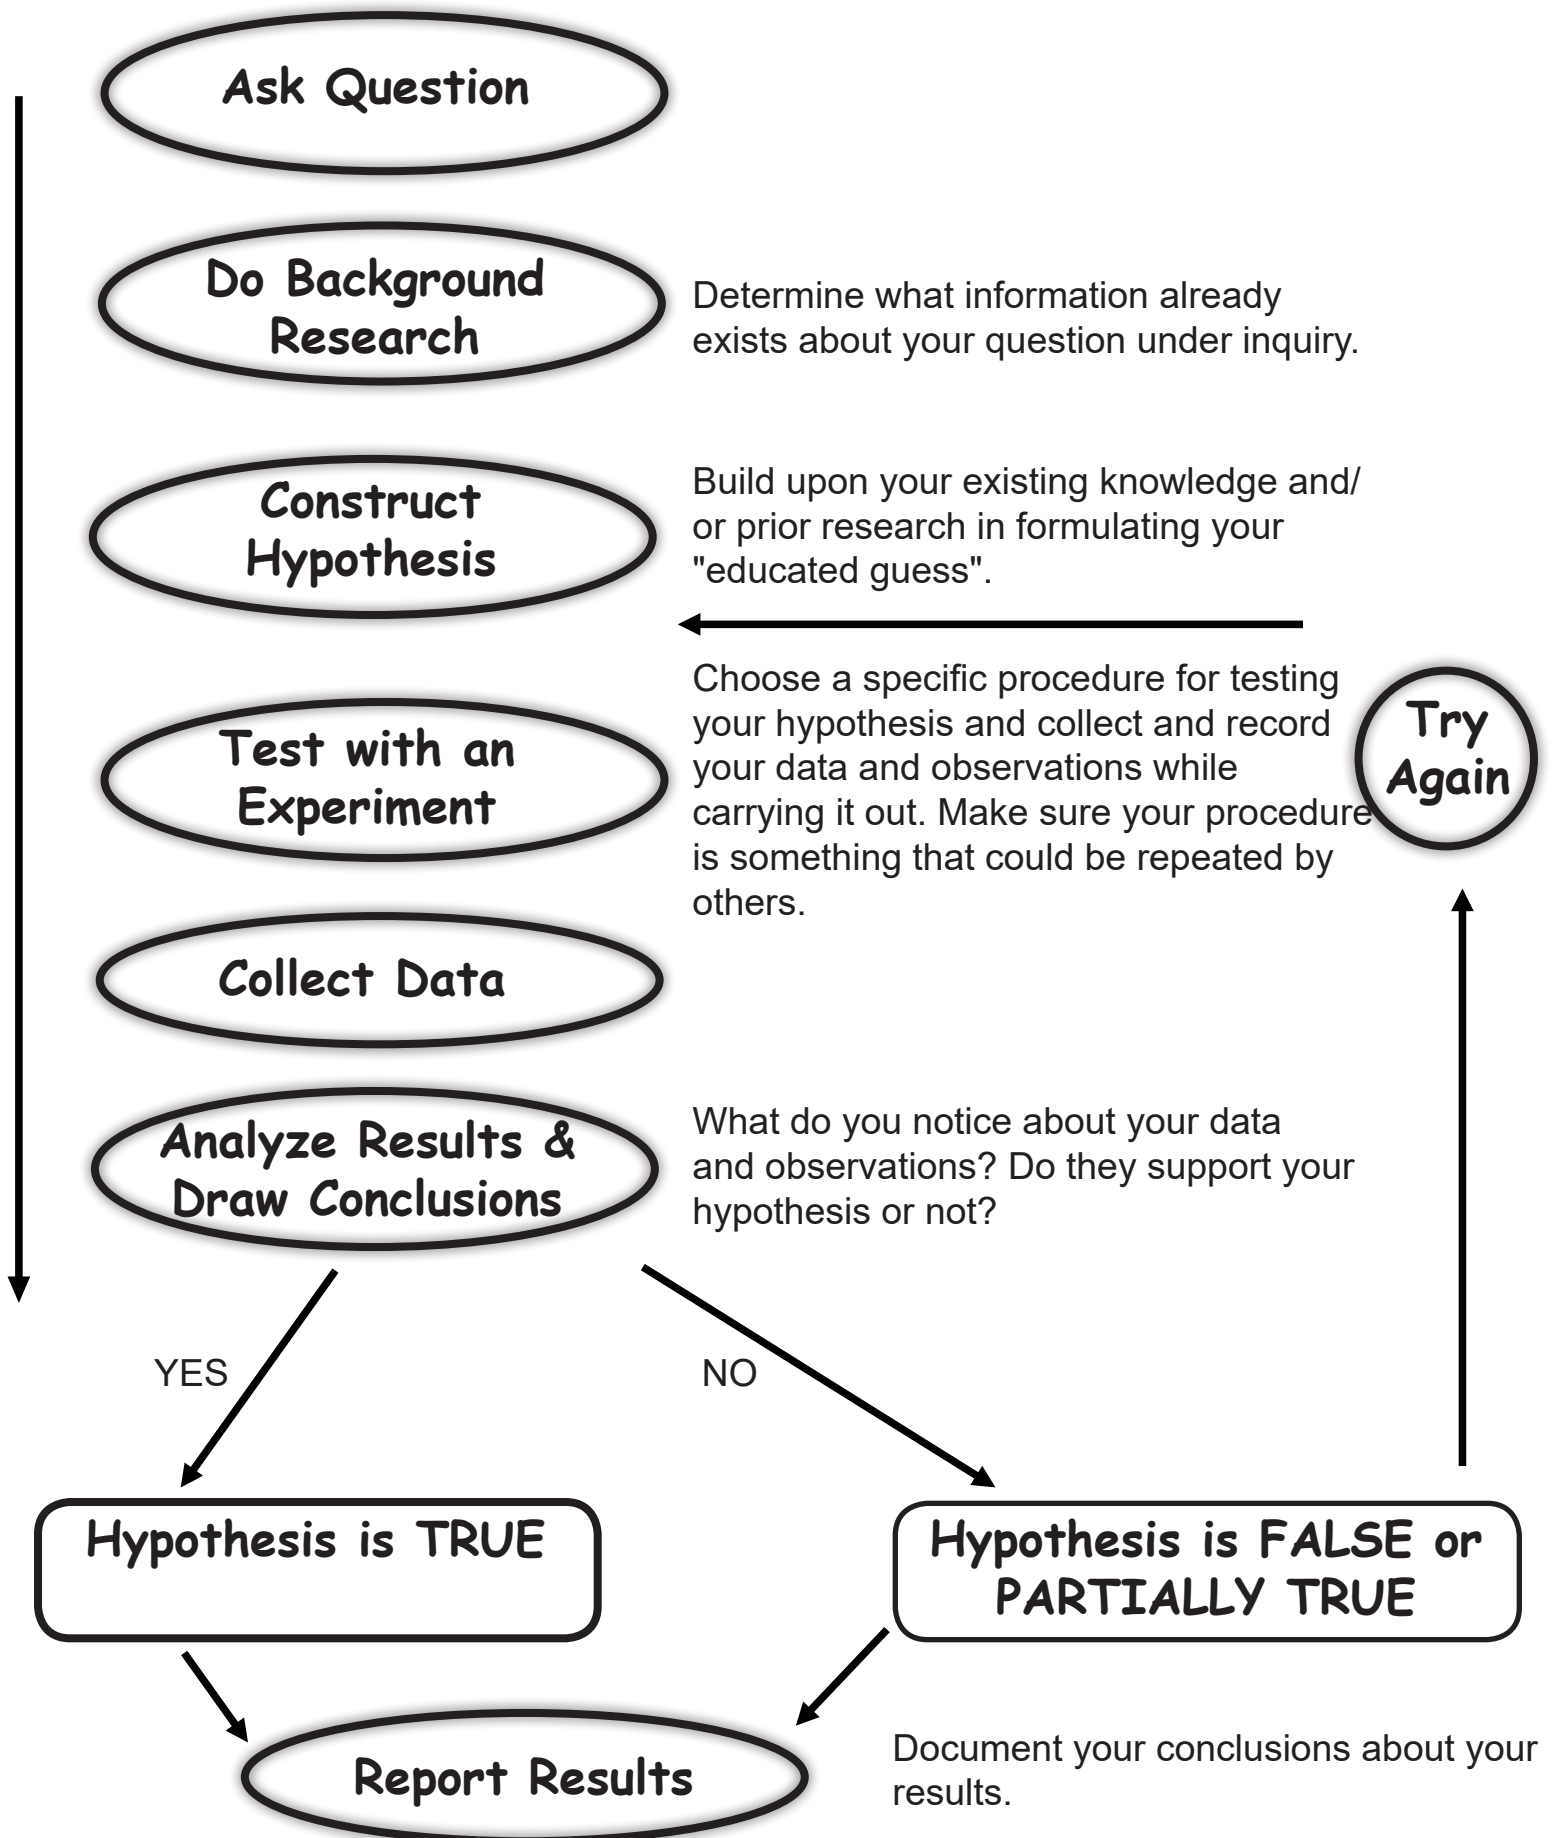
Ask Question

Do Background Research

Determine what information already exists about your question under inquiry.

Construct Hypothesis

Build upon your existing knowledge and/ or prior research in formulating your "educated guess".

Test with an Experiment

Choose a specific procedure for testing your hypothesis and collect and record your data and observations while carrying it out. Make sure your procedure is something that could be repeated by others.

Try Again

Collect Data

Analyze Results & Draw Conclusions

What do you notice about your data and observations? Do they support your hypothesis or not?

YES

NO

Hypothesis is TRUE

Hypothesis is FALSE or PARTIALLY TRUE

Report Results

Document your conclusions about your results.